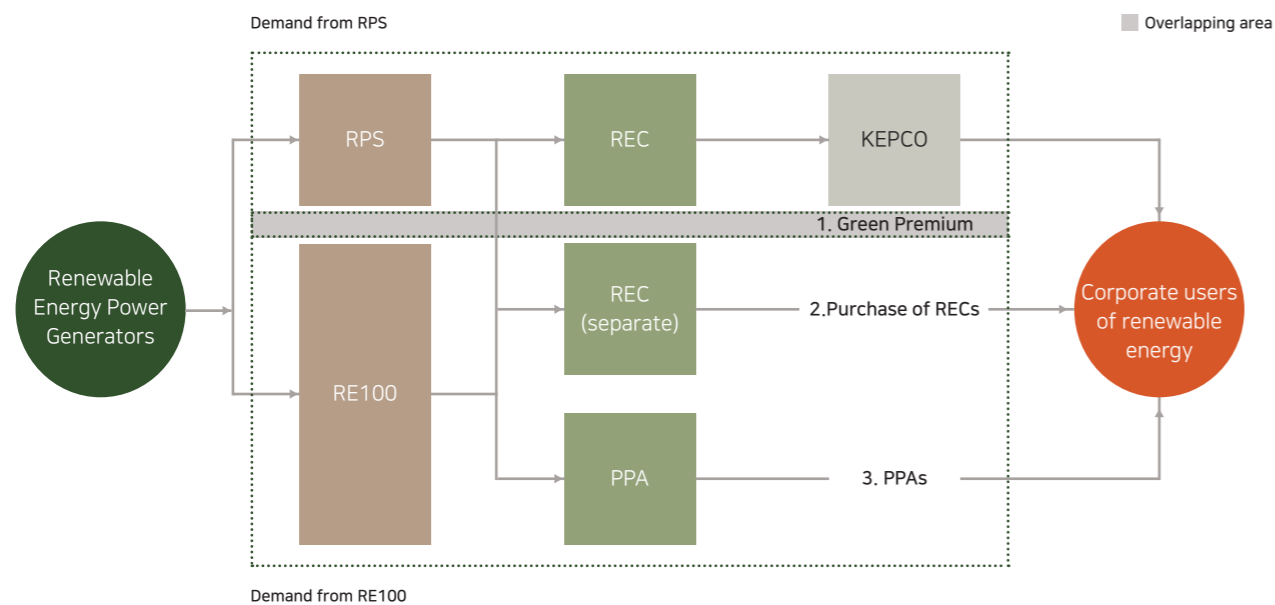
Demand from RPS

Overlapping area

Renewable Energy Power Generators

RPS

REC

KEPCO

1. Green Premium

RE100

REC (separate)

2.Purchase of RECs

Corporate users of renewable energy

PPA

3. PPAs

Demand from RE100